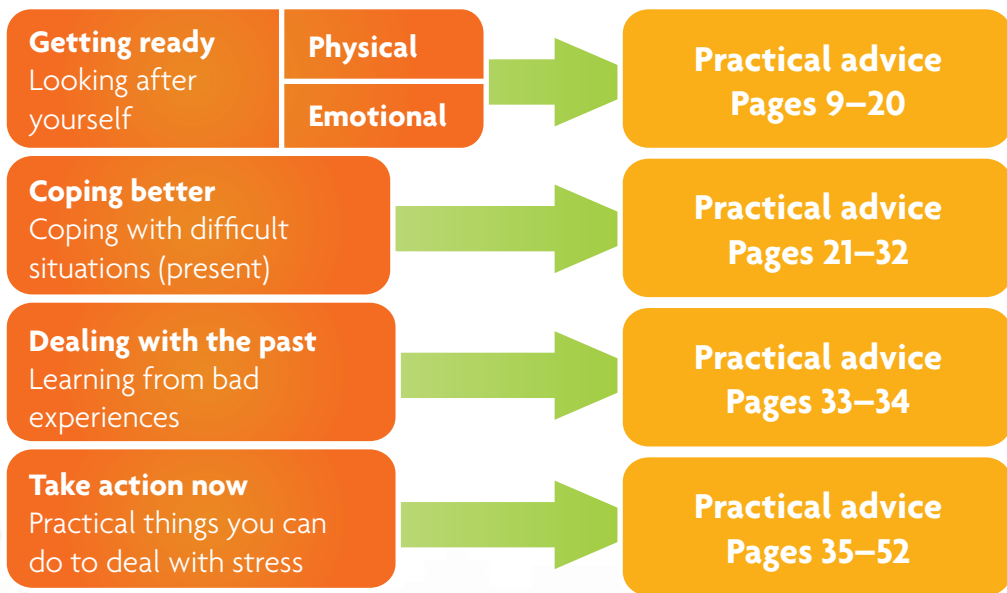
**Getting ready**
Looking after yourself

Physical

Emotional

Practical advice
Pages 9–20

**Coping better**
Coping with difficult situations (present)

Practical advice
Pages 21–32

**Dealing with the past**
Learning from bad experiences

Practical advice
Pages 33–34

**Take action now**
Practical things you can do to deal with stress

Practical advice
Pages 35–52